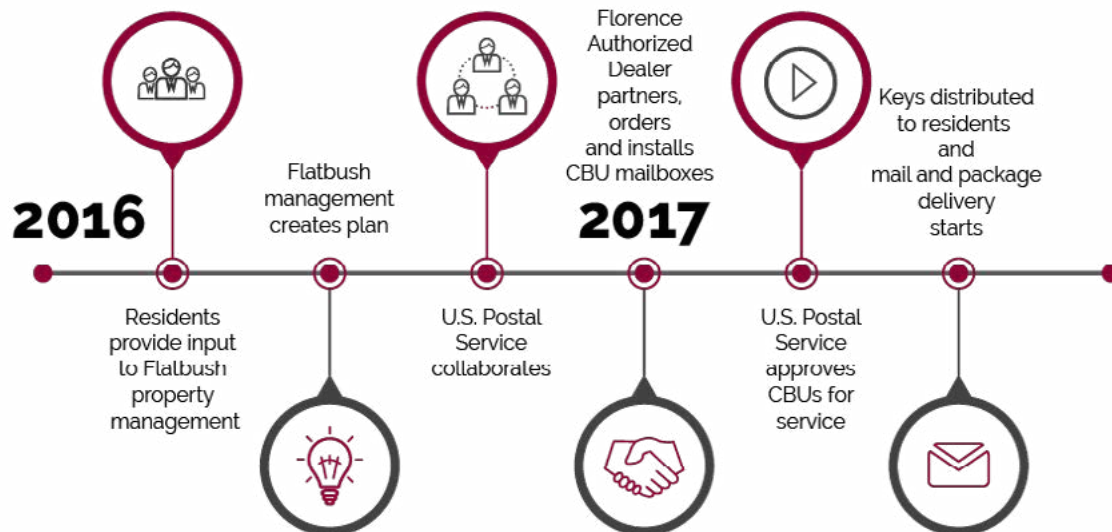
2016

Flatbush management creates plan

Florence Authorized Dealer partners, orders and installs CBU mailboxes

2017

Keys distributed to residents and mail and package delivery starts

Residents provide input to Flatbush property management

U.S. Postal Service collaborates

U.S. Postal Service approves CBUs for service